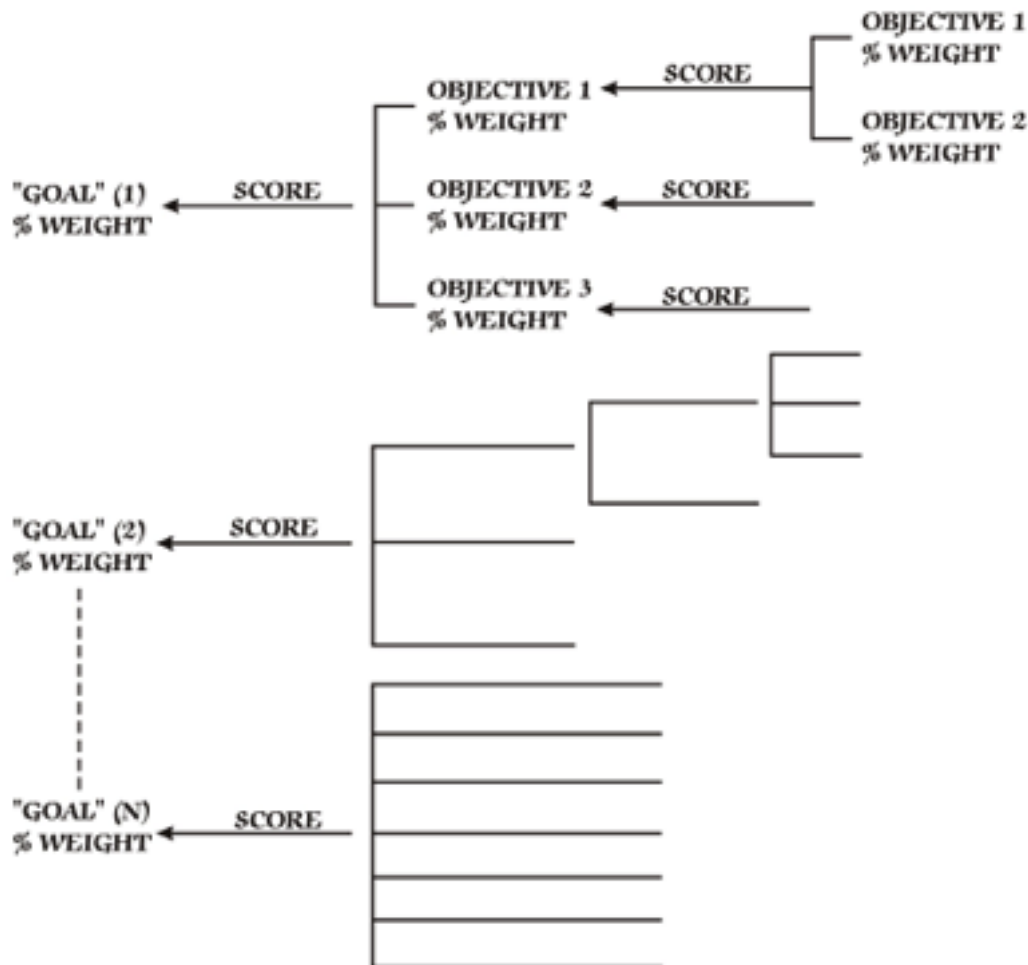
OBJECTIVE 1
% WEIGHT

OBJECTIVE 1
% WEIGHT

SCORE

OBJECTIVE 2
% WEIGHT

"GOAL" (1)
% WEIGHT

SCORE

OBJECTIVE 2
% WEIGHT

SCORE

OBJECTIVE 3
% WEIGHT

SCORE

"GOAL" (2)
% WEIGHT

SCORE

"GOAL" (N)
% WEIGHT

SCORE